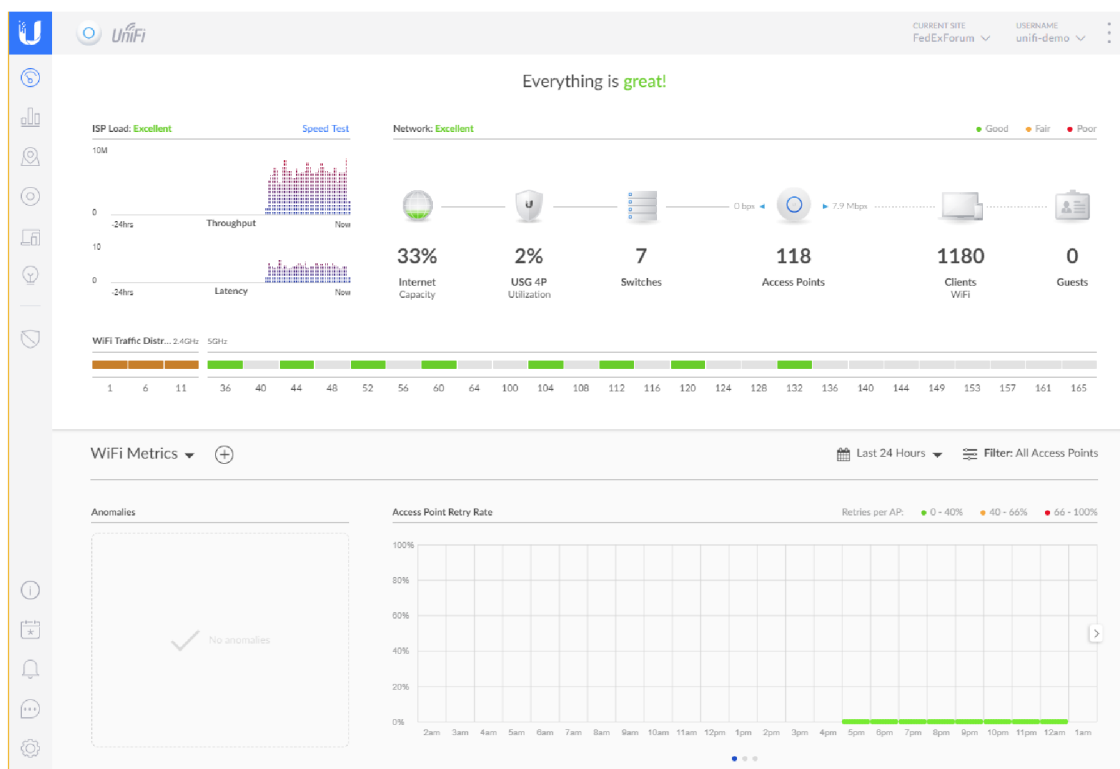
UniFi

CURRENT SITE
FedExForum

USERNAME
unifi-demo

Everything is great!

ISP Load: Excellent
Speed Test

10M
0
-24hrs
Throughput
Now
10
0
-24hrs
Latency
Now

Network: Excellent
Good Fair Poor

0 bps
7.9 Mbps

33%
Internet Capacity

2%
USG 4P Utilization

7
Switches

118
Access Points

1180
Clients WiFi

0
Guests

WiFi Traffic Distr... 2.4GHz 5GHz

1 6 11 36 40 44 48 52 56 60 64 100 104 108 112 116 120 124 128 132 136 140 144 149 153 157 161 165

WiFi Metrics

Last 24 Hours
Filter: All Access Points

Anomalies

No anomalies

Access Point Retry Rate

Retries per AP: 0 - 40% 40 - 66% 66 - 100%

100%
80%
60%
40%
20%
0%

2am 3am 4am 5am 6am 7am 8am 9am 10am 11am 12pm 1pm 2pm 3pm 4pm 5pm 6pm 7pm 8pm 9pm 10pm 11pm 12am 1am